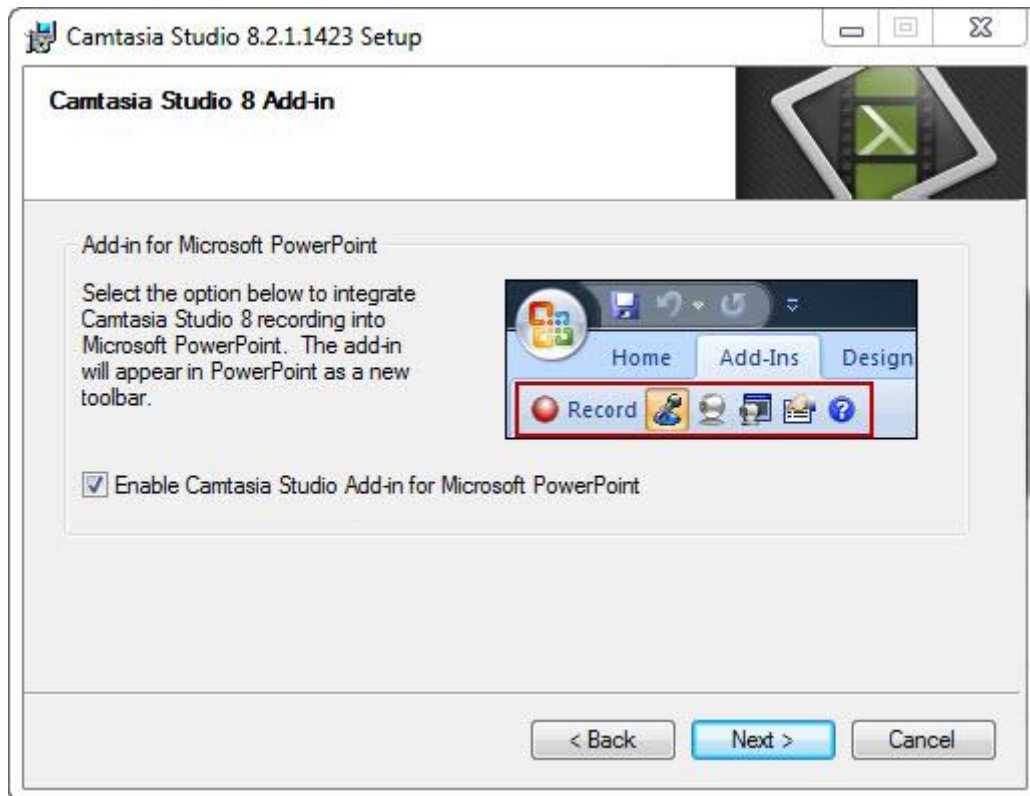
Camtasia Studio 8.2.1.1423 Setup

Camtasia Studio 8 Add-in

Add-in for Microsoft PowerPoint

Select the option below to integrate Camtasia Studio 8 recording into Microsoft PowerPoint. The add-in will appear in PowerPoint as a new toolbar.

Home Add-Ins Design

Record

Enable Camtasia Studio Add-in for Microsoft PowerPoint

< Back Next > Cancel